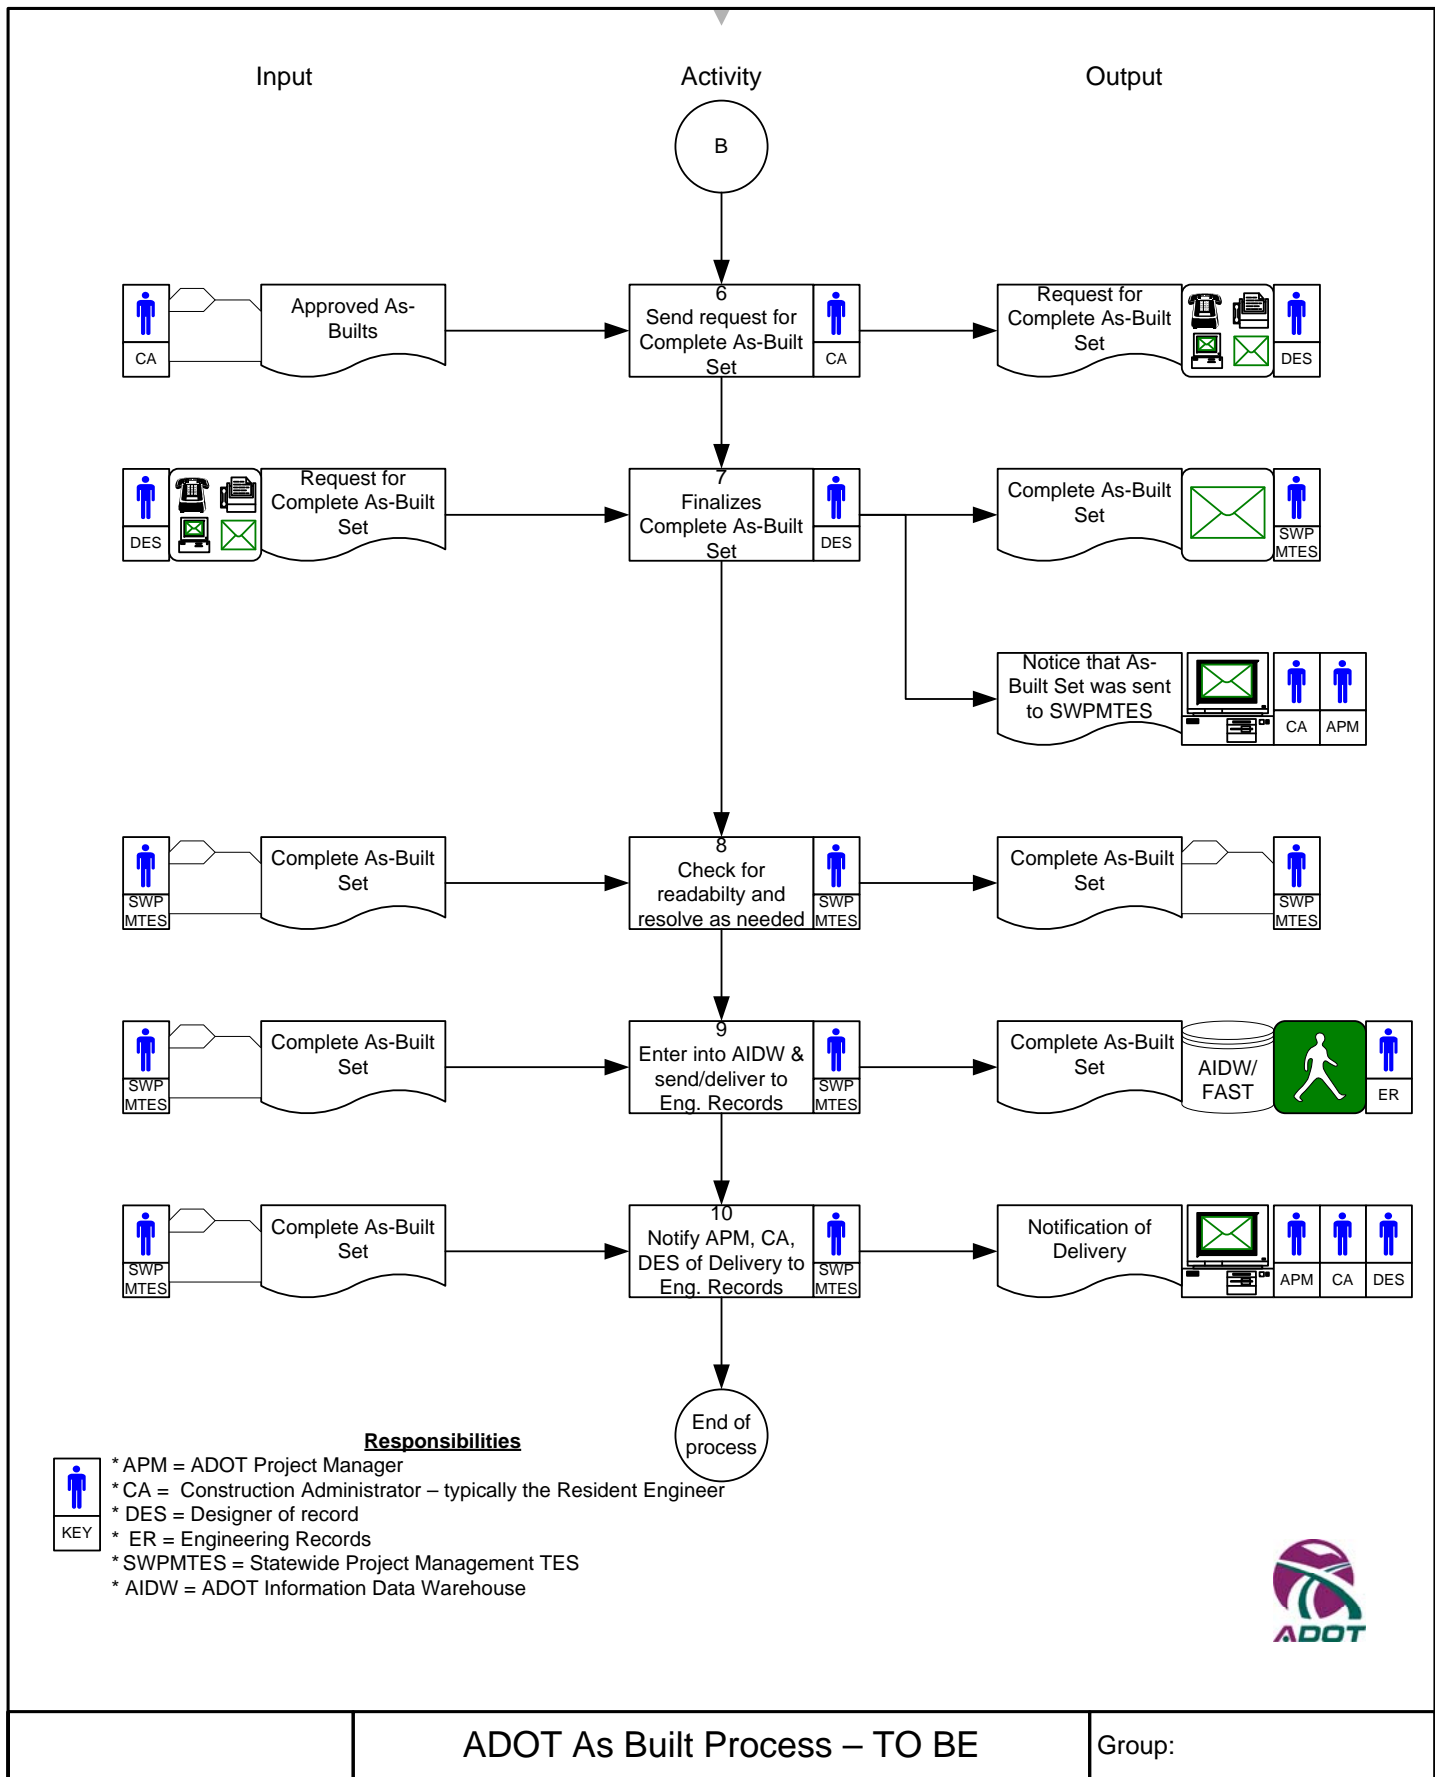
Input

Activity

Output

B

CA

Approved As-Builts

6
Send request for Complete As-Built Set

CA

Request for Complete As-Built Set

DES

DES

Request for Complete As-Built Set

7
Finalizes Complete As-Built Set

DES

Complete As-Built Set

SWP MTES

Notice that As-Built Set was sent to SWPMTES

CA

APM

SWP MTES

Complete As-Built Set

8
Check for readabilty and resolve as needed

SWP MTES

Complete As-Built Set

SWP MTES

SWP MTES

Complete As-Built Set

9
Enter into AIDW & send/deliver to Eng. Records

SWP MTES

Complete As-Built Set

AIDW/ FAST

ER

SWP MTES

Complete As-Built Set

10
Notify APM, CA, DES of Delivery to Eng. Records

SWP MTES

Notification of Delivery

APM

CA

DES

End of process

KEY

Responsibilities
* APM = ADOT Project Manager
* CA = Construction Administrator – typically the Resident Engineer
* DES = Designer of record
* ER = Engineering Records
* SWPMTES = Statewide Project Management TES
* AIDW = ADOT Information Data Warehouse

ADOT

ADOT As Built Process – TO BE

Group: